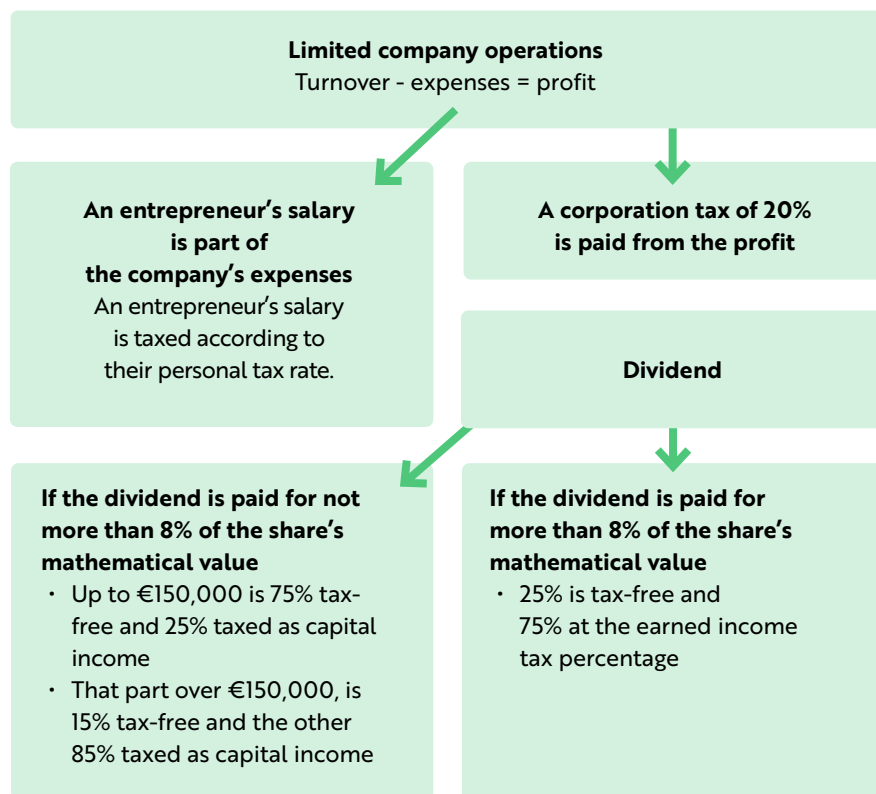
**Limited company operations**
Turnover - expenses = profit

**An entrepreneur's salary is part of the company's expenses**
An entrepreneur's salary is taxed according to their personal tax rate.

**A corporation tax of 20% is paid from the profit**

**Dividend**

**If the dividend is paid for not more than 8% of the share's mathematical value**
- Up to €150,000 is 75% tax-free and 25% taxed as capital income
- That part over €150,000, is 15% tax-free and the other 85% taxed as capital income

**If the dividend is paid for more than 8% of the share's mathematical value**
- 25% is tax-free and 75% at the earned income tax percentage